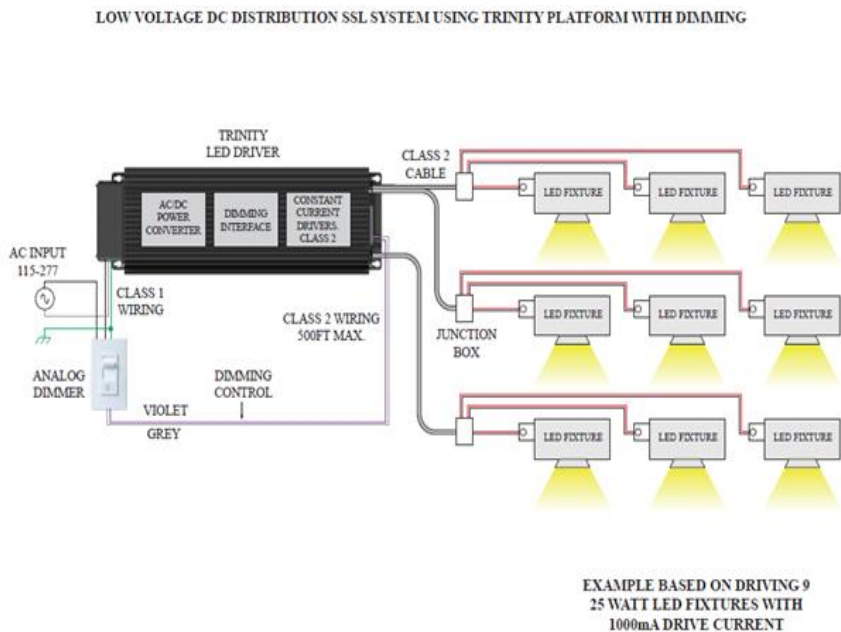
LOW VOLTAGE DC DISTRIBUTION SSL SYSTEM USING TRINITY PLATFORM WITH DIMMING

TRINITY LED DRIVER

AC/DC POWER CONVERTER

DIMMING INTERFACE

CONSTANT CURRENT DRIVERS. CLASS 2

CLASS 2 CABLE

LED FIXTURE

LED FIXTURE

LED FIXTURE

AC INPUT 115-277

CLASS 1 WIRING

CLASS 2 WIRING 500FT MAX.

JUNCTION BOX

LED FIXTURE

LED FIXTURE

LED FIXTURE

ANALOG DIMMER

DIMMING CONTROL

VIOLET

GREY

LED FIXTURE

LED FIXTURE

LED FIXTURE

EXAMPLE BASED ON DRIVING 9 25 WATT LED FIXTURES WITH 1000mA DRIVE CURRENT